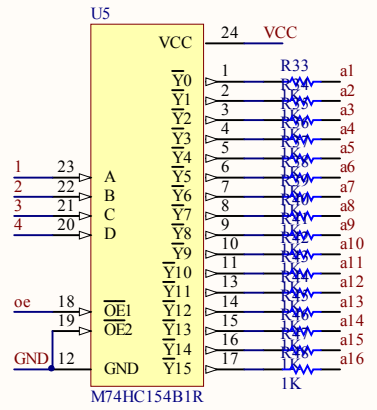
U5

VCC 24 VCC

$\overline{Y}0$ 1 R33 a1
$\overline{Y}1$ 2 a2
$\overline{Y}2$ 3 a3
$\overline{Y}3$ 4 a4
$\overline{Y}4$ 5 a5
$\overline{Y}5$ 6 a6
$\overline{Y}6$ 7 a7
$\overline{Y}7$ 8 a8
$\overline{Y}8$ 9 a9
$\overline{Y}9$ 10 a10
$\overline{Y}10$ 11 a11
$\overline{Y}11$ 12 a12
$\overline{Y}12$ 13 a13
$\overline{Y}13$ 14 a14
$\overline{Y}14$ 15 a15
$\overline{Y}15$ 16 a16
17
1K

1 23 A
2 22 B
3 21 C
4 20 D

oe 18 $\overline{OE}1$
19 $\overline{OE}2$

GND 12 GND

M74HC154B1R